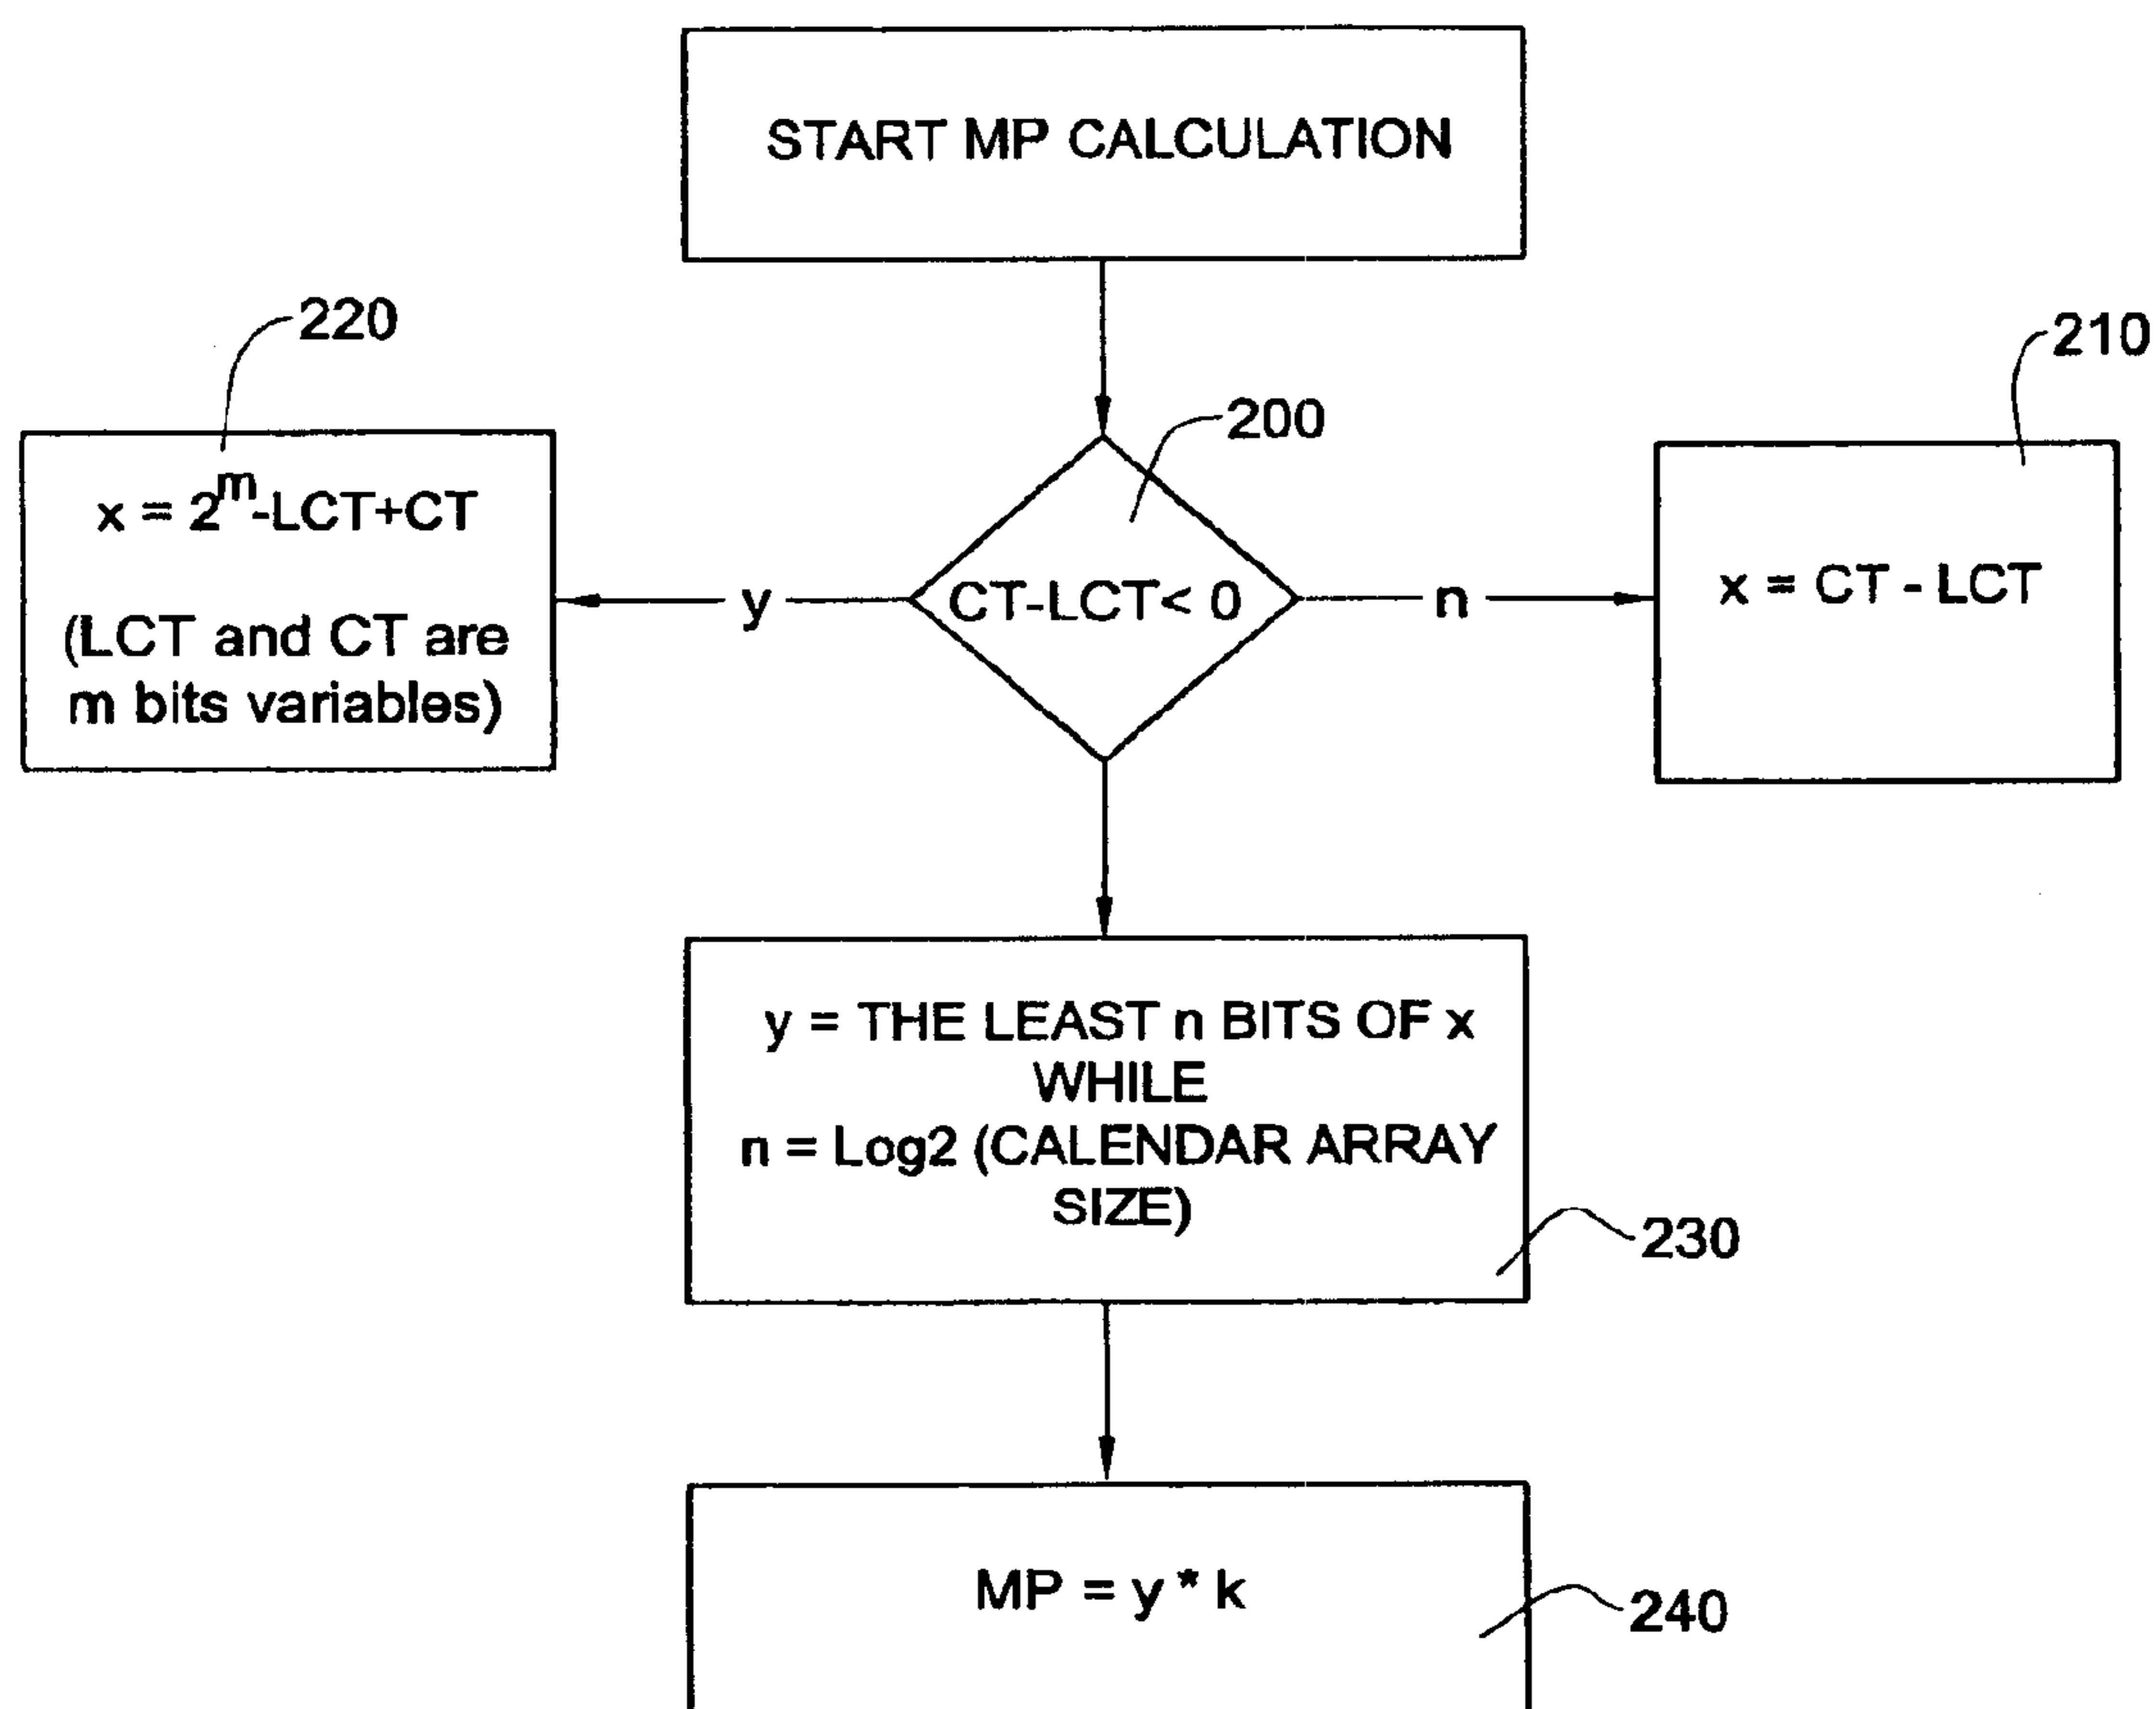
START MP CALCULATION

220

$x = 2^m$-LCT+CT

(LCT and CT are m bits variables)

y

200

CT-LCT< 0

n

210

x = CT - LCT

y = THE LEAST n BITS OF x WHILE n = Log2 (CALENDAR ARRAY SIZE)

230

MP = y * k

240